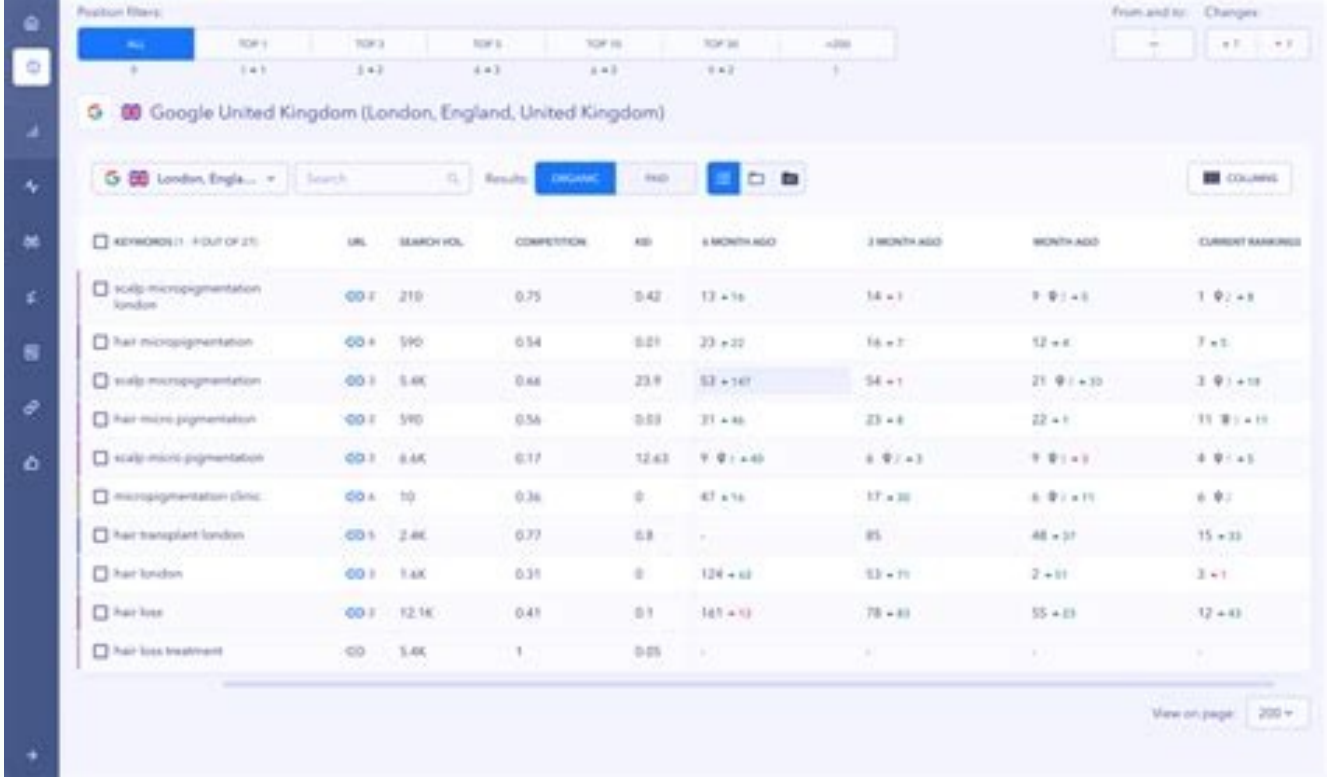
Position filters:

| ALL | TOP 1 | TOP 3 | TOP 5 | TOP 10 | TOP 30 | >200 |
|---|---|---|---|---|---|---|
| 0 | 1 ▴ 1 | 2 ▴ 2 | 4 ▴ 3 | 6 ▴ 3 | 9 ▴ 2 | 1 |

From and to: Changes:

–

▴ ? ▾ ?

Google United Kingdom (London, England, United Kingdom)

London, Engla... ▾ Search Results: ORGANIC PAID

COLUMNS

| KEYWORDS (1 - 9 OUT OF 27) | URL | SEARCH VOL. | COMPETITION | KD | 6 MONTH AGO | 3 MONTH AGO | MONTH AGO | CURRENT RANKINGS |
|---|---|---|---|---|---|---|---|---|
| scalp micropigmentation london | 2 | 210 | 0.75 | 0.42 | 13 ▴ 16 | 14 ▾ 1 | 9 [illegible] | 1 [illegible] |
| hair micropigmentation | 4 | 590 | 0.54 | 0.01 | 23 ▴ 22 | 16 ▴ 7 | 12 ▴ 4 | 7 ▴ 5 |
| scalp micropigmentation | 3 | 5.4K | 0.66 | 23.9 | 53 ▴ 147 | 54 ▾ 1 | 21 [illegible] | 3 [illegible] |
| hair micro pigmentation | 2 | 590 | 0.56 | 0.03 | 31 ▴ 46 | 23 ▴ 8 | 22 ▴ 1 | 11 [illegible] |
| scalp micro pigmentation | 3 | 6.6K | 0.17 | 12.63 | 9 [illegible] | 6 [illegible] | 9 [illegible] | 4 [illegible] |
| micropigmentation clinic | 6 | 10 | 0.36 | 0 | 47 ▴ 16 | 17 ▴ 30 | 6 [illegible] | 6 |
| hair transplant london | 5 | 2.4K | 0.77 | 0.8 | - | 85 | 48 ▴ 37 | 15 ▴ 33 |
| hair london | 3 | 1.6K | 0.31 | 0 | 124 ▴ 62 | 53 ▴ 71 | 2 ▴ 51 | 3 ▾ 1 |
| hair loss | 2 | 12.1K | 0.41 | 0.1 | 161 ▾ 13 | 78 ▴ 83 | 55 ▴ 23 | 12 ▴ 43 |
| hair loss treatment | | 5.4K | 1 | 0.05 | - | - | - | - |

View on page: 200 ▾